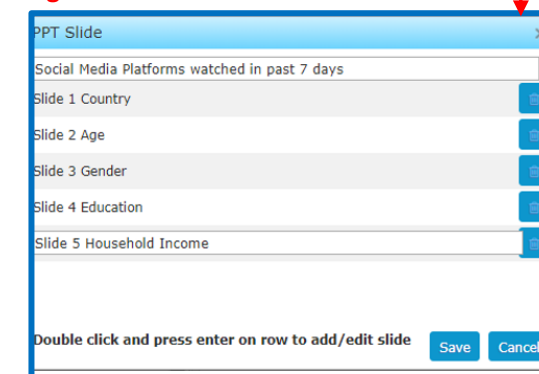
PPT Slide

x

Social Media Platforms watched in past 7 days

Slide 1 Country

Slide 2 Age

Slide 3 Gender

Slide 4 Education

Slide 5 Household Income

Double click and press enter on row to add/edit slide

Save

Cancel